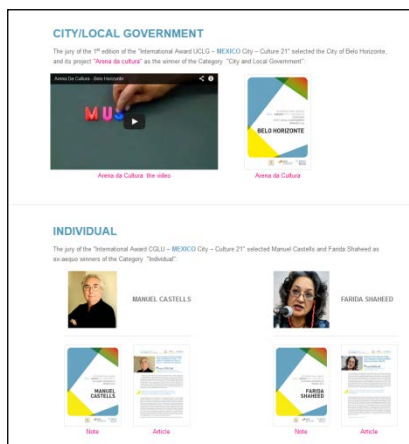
CITY/LOCAL GOVERNMENT

The jury of the 1st edition of the "International Award UCLG – MEXICO City – Culture 21" selected the City of Belo Horizonte, and its project "Arena da cultura" as the winner of the Category "City and Local Government".

Arena da Cultura - Belo Horizonte

MU

Arena da Cultura: the video

BELO HORIZONTE

Arena da Cultura

INDIVIDUAL

The jury of the "International Award CGLU – MEXICO City – Culture 21" selected Manuel Castells and Farida Shaheed as ex-aequo winners of the Category "Individual".

MANUEL CASTELLS

FARIDA SHAHEED

MANUEL CASTELLS

Note

Article

FARIDA SHAHEED

Note

Article